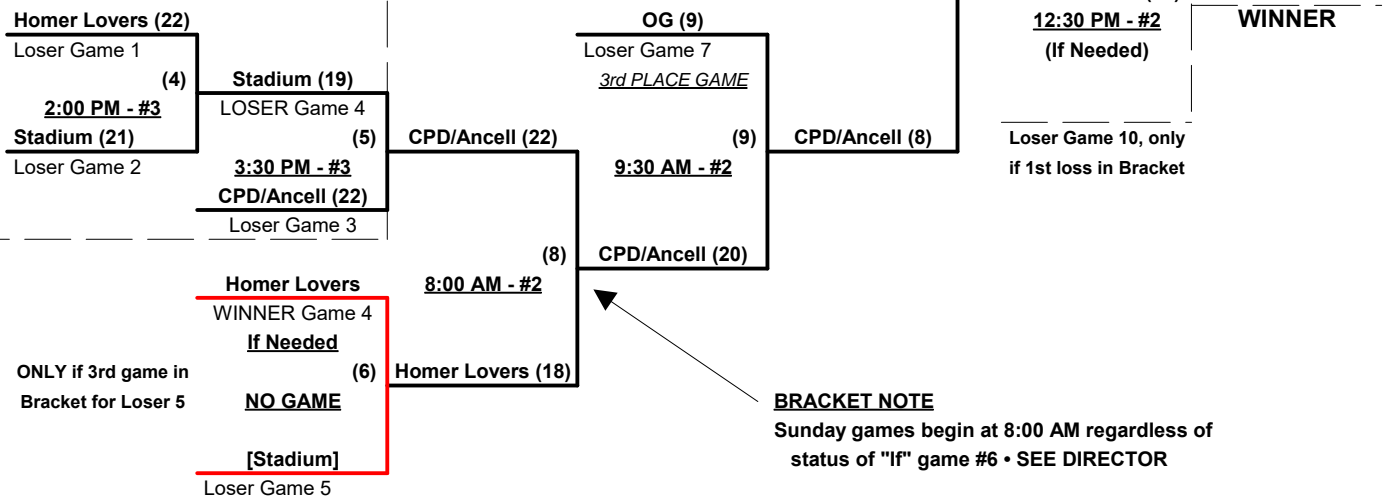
Homer Lovers (22)
Loser Game 1
(4)
2:00 PM - #3
Stadium (21)
Loser Game 2

Stadium (19)
LOSER Game 4
(5)
3:30 PM - #3
CPD/Ancell (22)
Loser Game 3

CPD/Ancell (22)

OG (9)
Loser Game 7
3rd PLACE GAME
(9)
9:30 AM - #2

CPD/Ancell (8)

12:30 PM - #2
(If Needed)

Loser Game 10, only if 1st loss in Bracket

WINNER

(8)
CPD/Ancell (20)
8:00 AM - #2

Homer Lovers
WINNER Game 4
If Needed
(6)
NO GAME
[Stadium]
Loser Game 5

ONLY if 3rd game in Bracket for Loser 5

Homer Lovers (18)

BRACKET NOTE
Sunday games begin at 8:00 AM regardless of status of "If" game #6 • SEE DIRECTOR